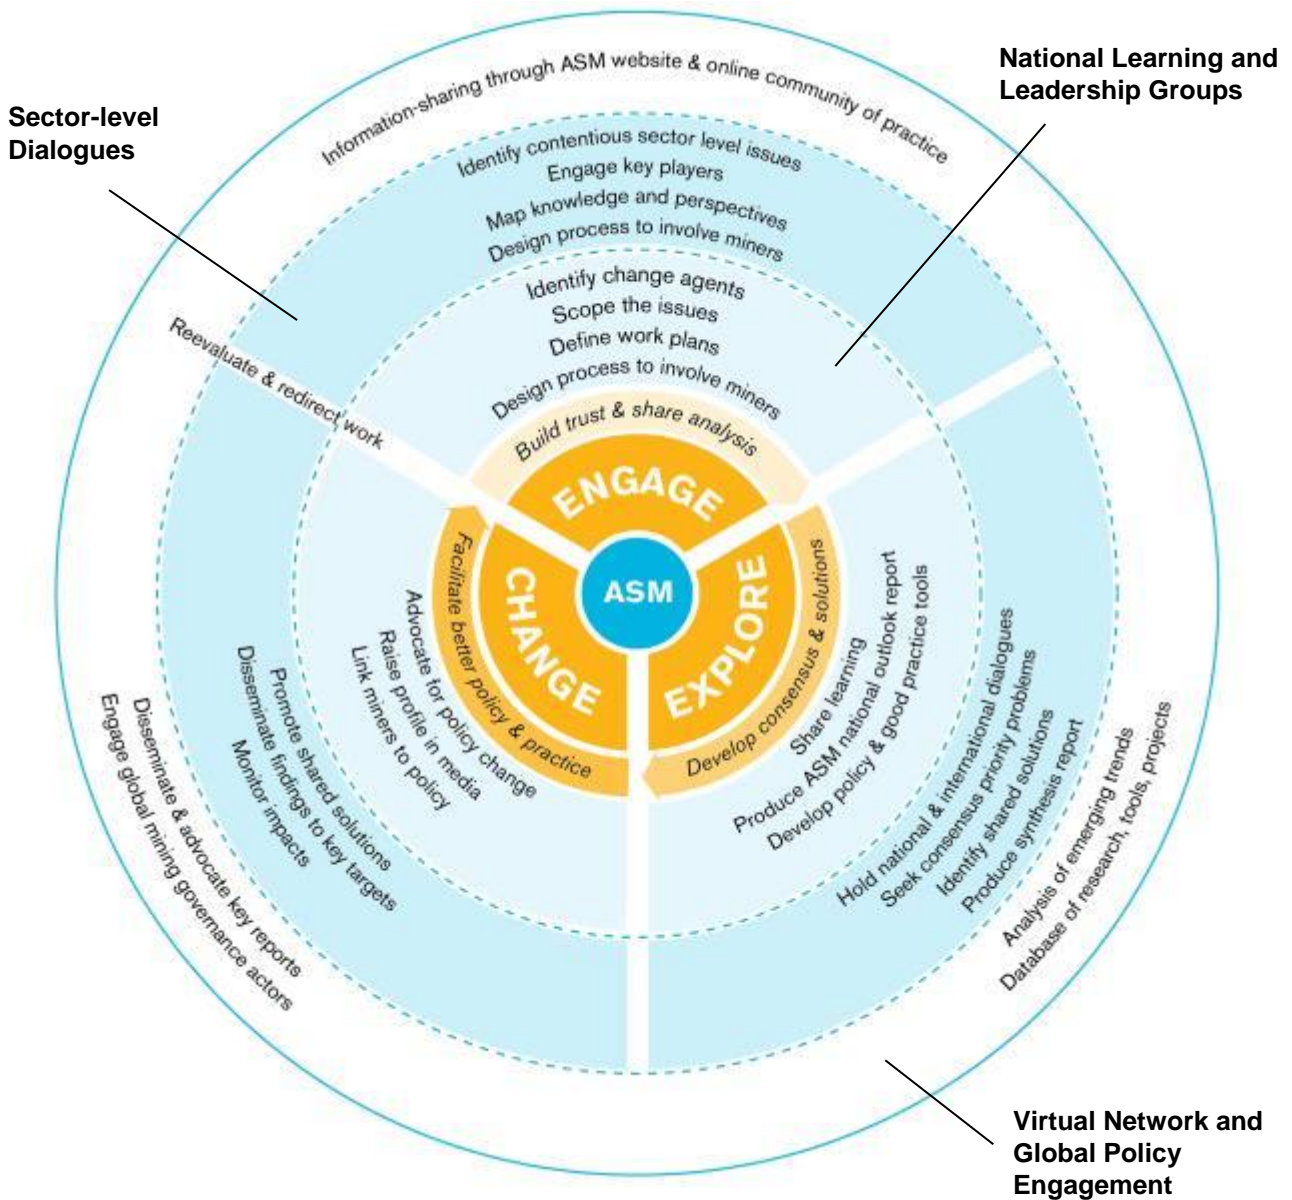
Sector-level Dialogues

National Learning and Leadership Groups

Information-sharing through ASM website & online community of practice

Identify contentious sector level issues
Engage key players
Map knowledge and perspectives
Design process to involve miners

Identify change agents
Scope the issues
Define work plans
Design process to involve miners

Reevaluate & redirect work

Build trust & share analysis

ENGAGE

ASM

CHANGE

EXPLORE

Facilitate better policy & practice

Develop consensus & solutions

Advocate for policy change
Raise profile in media
Link miners to policy

Promote shared solutions
Disseminate findings to key targets
Monitor impacts

Disseminate & advocate key reports
Engage global mining governance actors

Share learning
Produce ASM national outlook report
Develop policy & good practice tools

Hold national & international dialogues
Seek consensus priority problems
Identify shared solutions
Produce synthesis report

Analysis of emerging trends
Database of research, tools, projects

Virtual Network and Global Policy Engagement